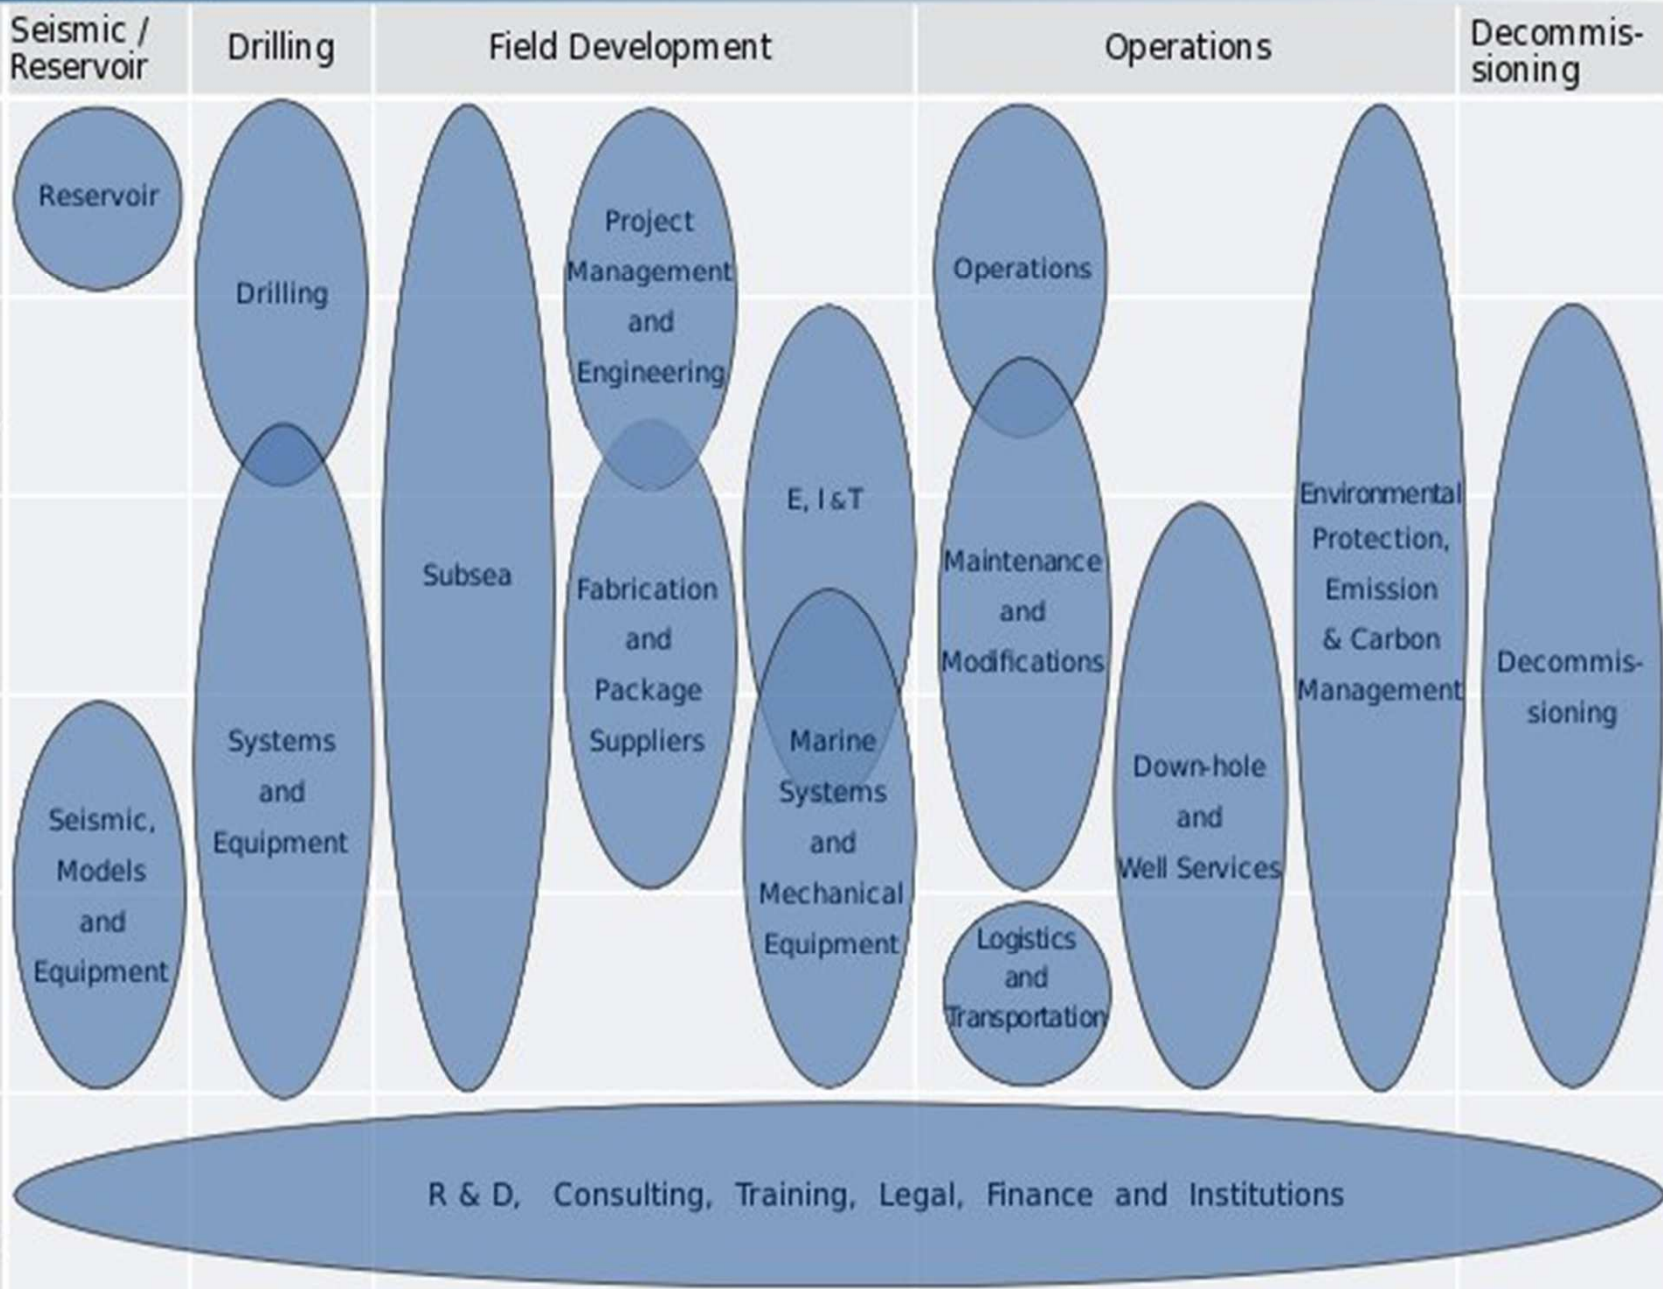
Seismic / Reservoir

Drilling

Field Development

Operations

Decommissioning

Reservoir

Drilling

Subsea

Project Management and Engineering

Operations

Environmental Protection, Emission & Carbon Management

E, I&T

Fabrication and Package Suppliers

Maintenance and Modifications

Decommissioning

Systems and Equipment

Marine Systems and Mechanical Equipment

Down-hole and Well Services

Seismic, Models and Equipment

Logistics and Transportation

R & D, Consulting, Training, Legal, Finance and Institutions